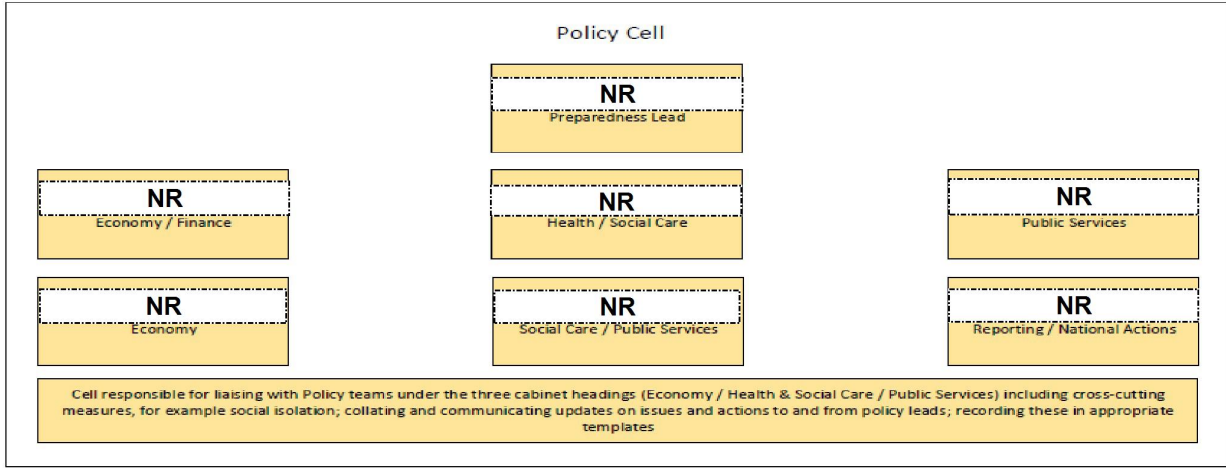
Policy Cell

NR
Preparedness Lead

NR
Economy / Finance

NR
Health / Social Care

NR
Public Services

NR
Economy

NR
Social Care / Public Services

NR
Reporting / National Actions

Cell responsible for liaising with Policy teams under the three cabinet headings (Economy / Health & Social Care / Public Services) including cross-cutting measures, for example social isolation; collating and communicating updates on issues and actions to and from policy leads; recording these in appropriate templates